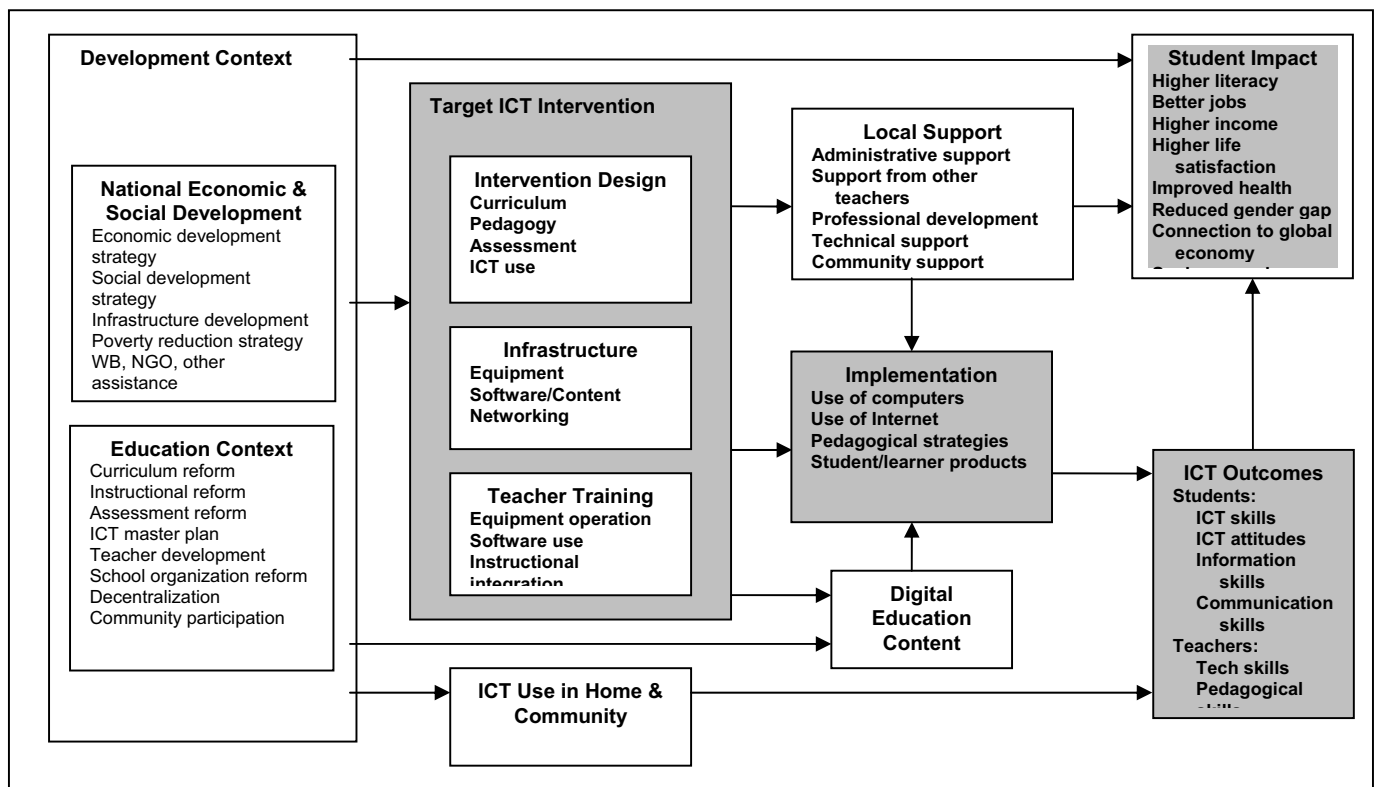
Development Context

National Economic & Social Development
Economic development strategy
Social development strategy
Infrastructure development
Poverty reduction strategy
WB, NGO, other assistance

Education Context
Curriculum reform
Instructional reform
Assessment reform
ICT master plan
Teacher development
School organization reform
Decentralization
Community participation

Target ICT Intervention

Intervention Design
Curriculum
Pedagogy
Assessment
ICT use

Infrastructure
Equipment
Software/Content
Networking

Teacher Training
Equipment operation
Software use
Instructional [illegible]

Local Support
Administrative support
Support from other teachers
Professional development
Technical support
Community support

Implementation
Use of computers
Use of Internet
Pedagogical strategies
Student/learner products

Digital Education Content

ICT Use in Home & Community

Student Impact
Higher literacy
Better jobs
Higher income
Higher life satisfaction
Improved health
Reduced gender gap
Connection to global economy
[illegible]

ICT Outcomes
Students:
ICT skills
ICT attitudes
Information skills
Communication skills
Teachers:
Tech skills
Pedagogical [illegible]